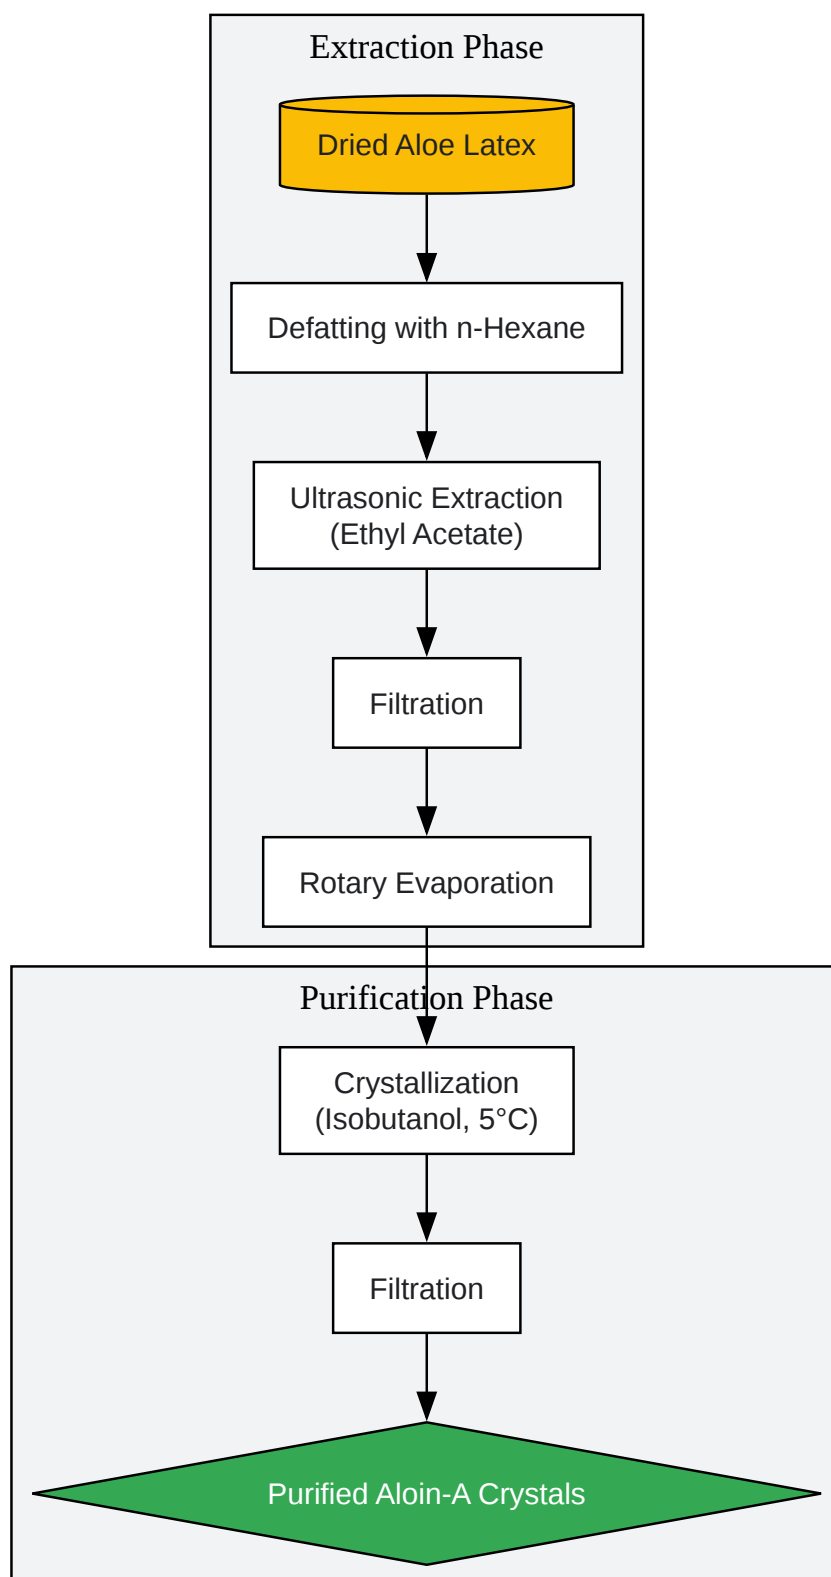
Extraction Phase

Dried Aloe Latex

Defatting with n-Hexane

Ultrasonic Extraction (Ethyl Acetate)

Filtration

Rotary Evaporation

Purification Phase

Crystallization (Isobutanol, 5°C)

Filtration

Purified Aloin-A Crystals